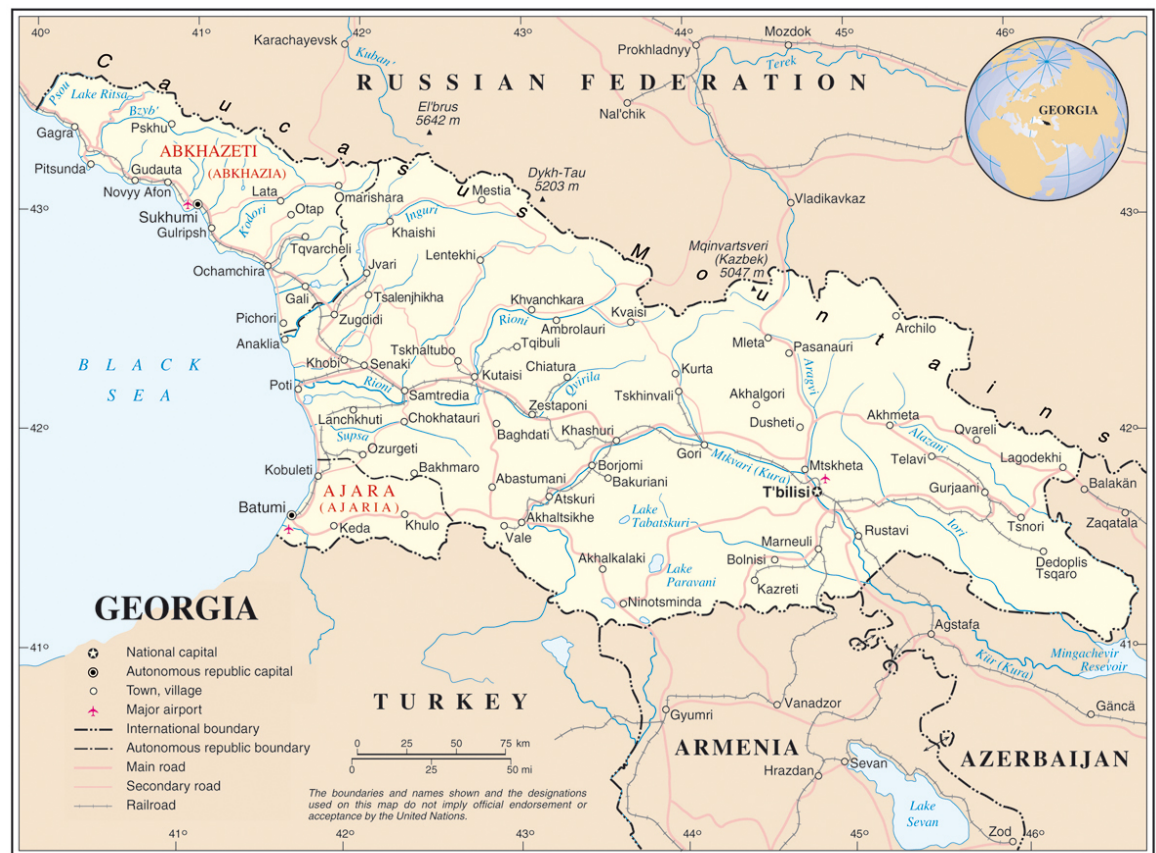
40° 41° 42° 43° 44° 45° 46°

Karachayevsk
Kuban'
RUSSIAN FEDERATION
Prokhladnyy
Mozdok
Terek
Nal'chik
El'brus 5642 m
Dykh-Tau 5203 m
Vladikavkaz
Mqinvartsveri (Kazbek) 5047 m
GEORGIA

Caucasus Mountains

Psou
Lake Ritsa
Bzyb'
Pskhu
Gagra
Pitsunda
ABKHAZETI (ABKHAZIA)
Gudauta
Novyy Afon
Sukhumi
Gulripsh
Lata
Omarishara
Otap
Kodori
Mestia
Inguri
Khaishi
Tqvarcheli
Ochamchira
Jvari
Lentekhi
Gali
Tsalenjhikha
Pichori
Zugdidi
Khvanchkara
Kvaisi
Archilo
Anaklia
Rioni
Ambrolauri
Tqibuli
Khobi
Senaki
Tskhaltubo
Mleta
Pasanauri
BLACK SEA
Poti
Rioni
Samtredia
Kutaisi
Chiatura
Qvirila
Kurta
Tskhinvali
Akhalgori
Aragvi
Lanchkhuti
Chokhatauri
Zestaponi
Dusheti
Akhmeta
Qvareli
Supsa
Baghdati
Khashuri
Alazani
Ozurgeti
Gori
Mtkvari (Kura)
Mtskheta
Telavi
Lagodekhi
Kobuleti
Bakhmaro
Borjomi
Bakuriani
T'bilisi
Gurjaani
Balakän
Abastumani
Atskuri
Batumi
AJARA (AJARIA)
Keda
Khulo
Akhaltsikhe
Vale
Lake Tabatskuri
Rustavi
Iori
Tsnori
Zaqatala
Marneuli
Dedoplis Tsqaro
Akhalkalaki
Lake Paravani
Bolnisi
Kazreti
Ninotsminda
GEORGIA
Agstafa
Kür (Kura)
Mingachevir Resevoir
TURKEY
Gyumri
Vanadzor
Gäncä
ARMENIA
AZERBAIJAN
Hrazdan
Sevan
Lake Sevan
Zod

National capital
Autonomous republic capital
Town, village
Major airport
International boundary
Autonomous republic boundary
Main road
Secondary road
Railroad

0 25 50 75 km
0 25 50 mi

The boundaries and names shown and the designations used on this map do not imply official endorsement or acceptance by the United Nations.

41° 42° 43° 44° 45° 46°